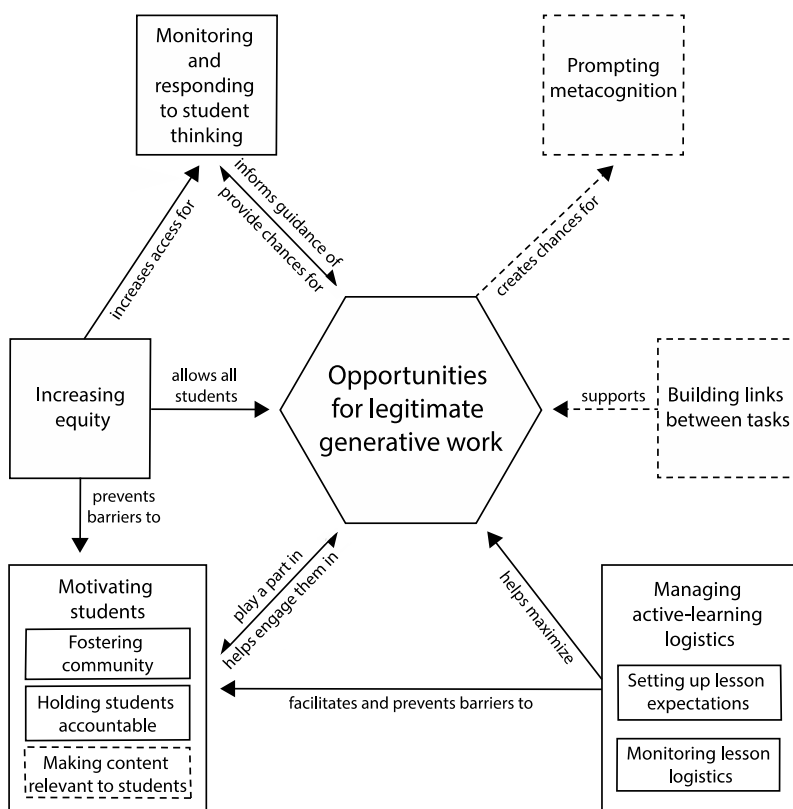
Monitoring and responding to student thinking

Prompting metacognition

informs guidance of

provide chances for

increases access for

creates chances for

Increasing equity

allows all students

Opportunities for legitimate generative work

supports

Building links between tasks

prevents barriers to

Motivating students

Fostering community

Holding students accountable

Making content relevant to students

play a part in

helps engage them in

helps maximize

Managing active-learning logistics

Setting up lesson expectations

Monitoring lesson logistics

facilitates and prevents barriers to